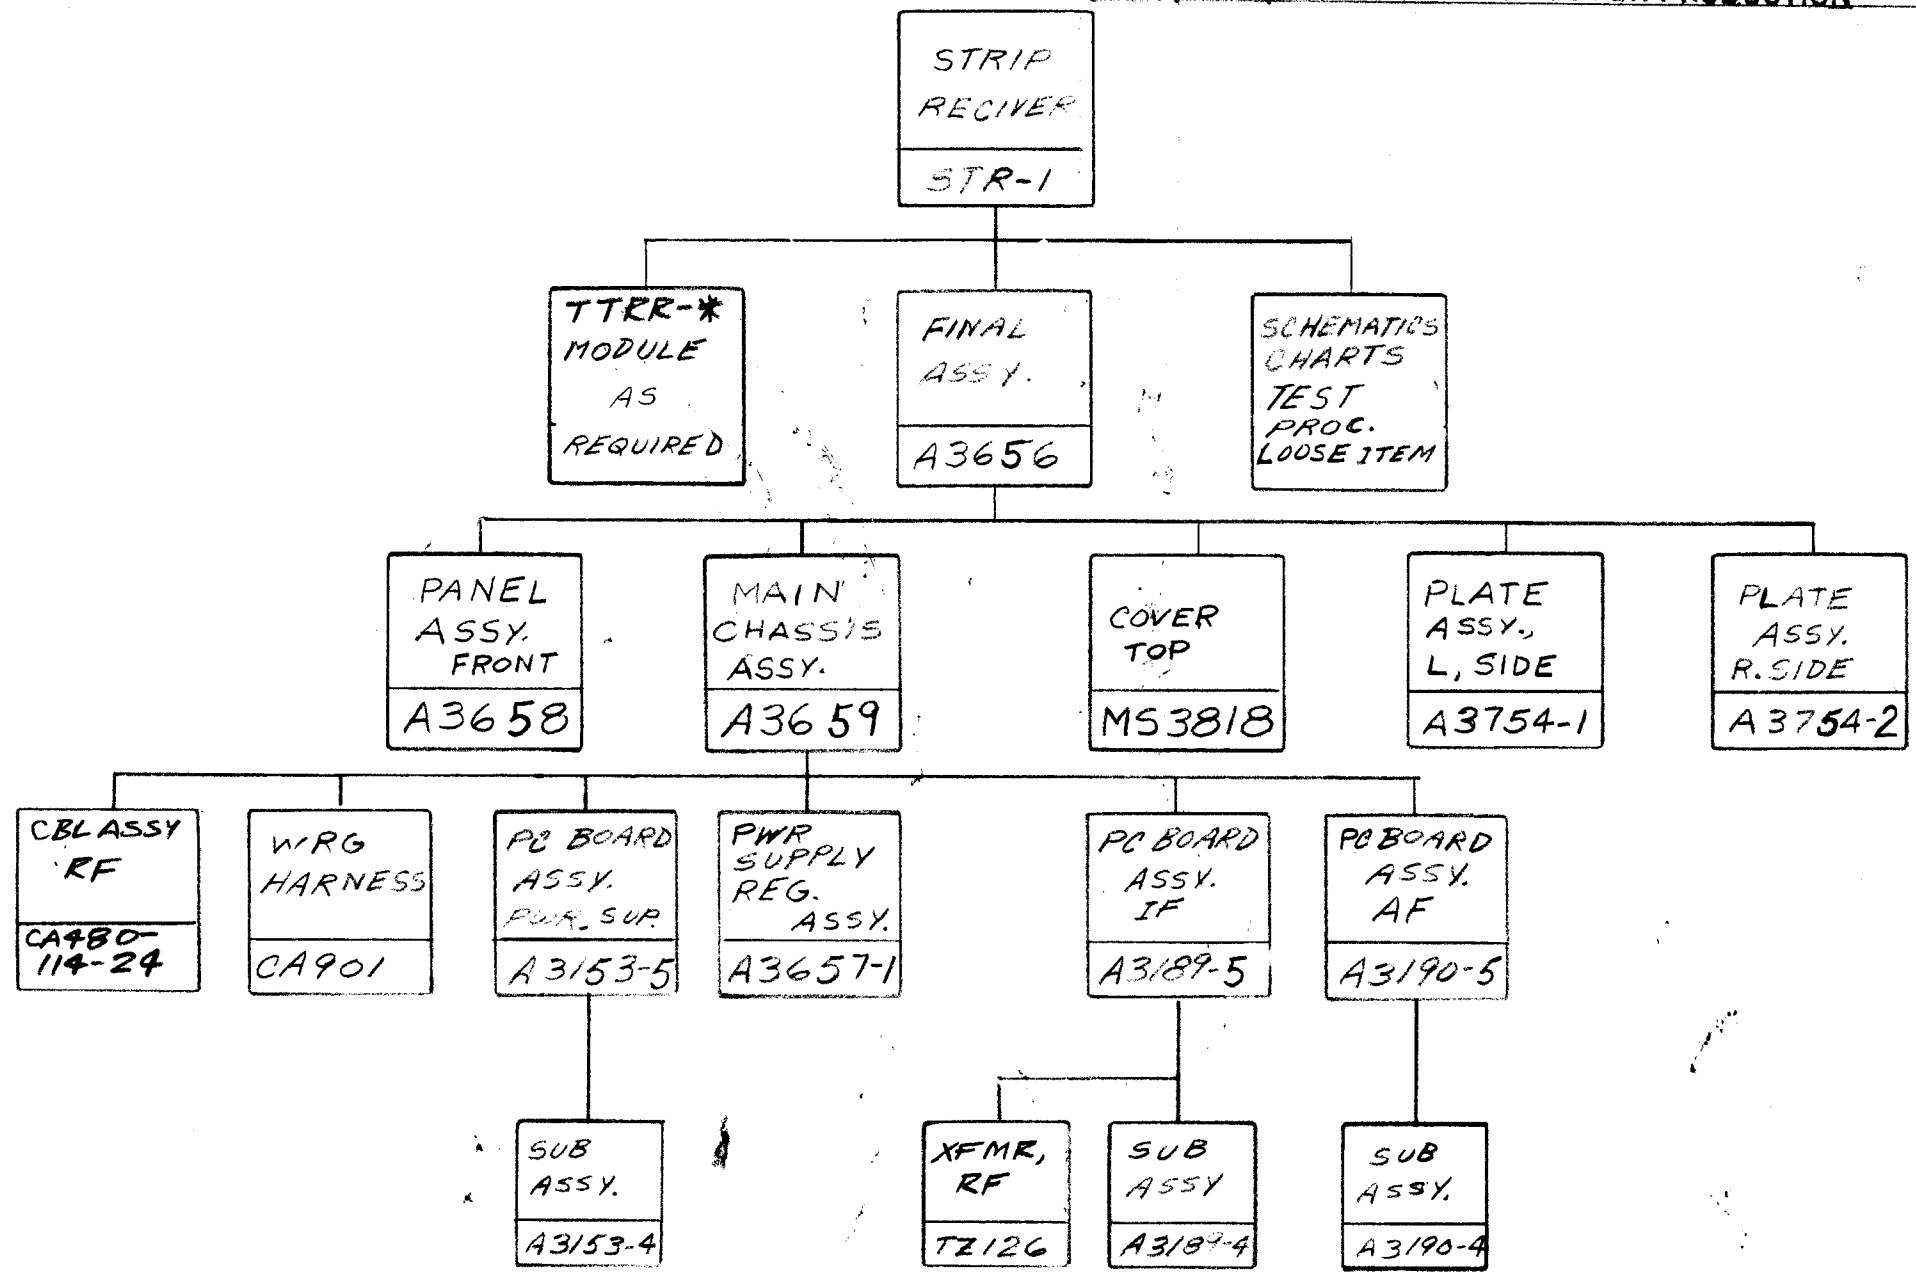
STRIP RECIVER
STR-1

TTRR-* MODULE AS REQUIRED

FINAL ASSY.
A3656

SCHEMATICS CHARTS TEST PROC. LOOSE ITEM

PANEL ASSY. FRONT
A3658

MAIN CHASSIS ASSY.
A3659

COVER TOP
MS3818

PLATE ASSY., L, SIDE
A3754-1

PLATE ASSY. R. SIDE
A3754-2

CBL ASSY RF
CA480-114-24

WRG HARNESS
CA901

PC BOARD ASSY. PWR. SUP.
A3153-5

PWR SUPPLY REG. ASSY.
A3657-1

PC BOARD ASSY. IF
A3189-5

PC BOARD ASSY. AF
A3190-5

SUB ASSY.
A3153-4

XFMR, RF
TZ126

SUB ASSY
A3189-4

SUB ASSY.
A3190-4